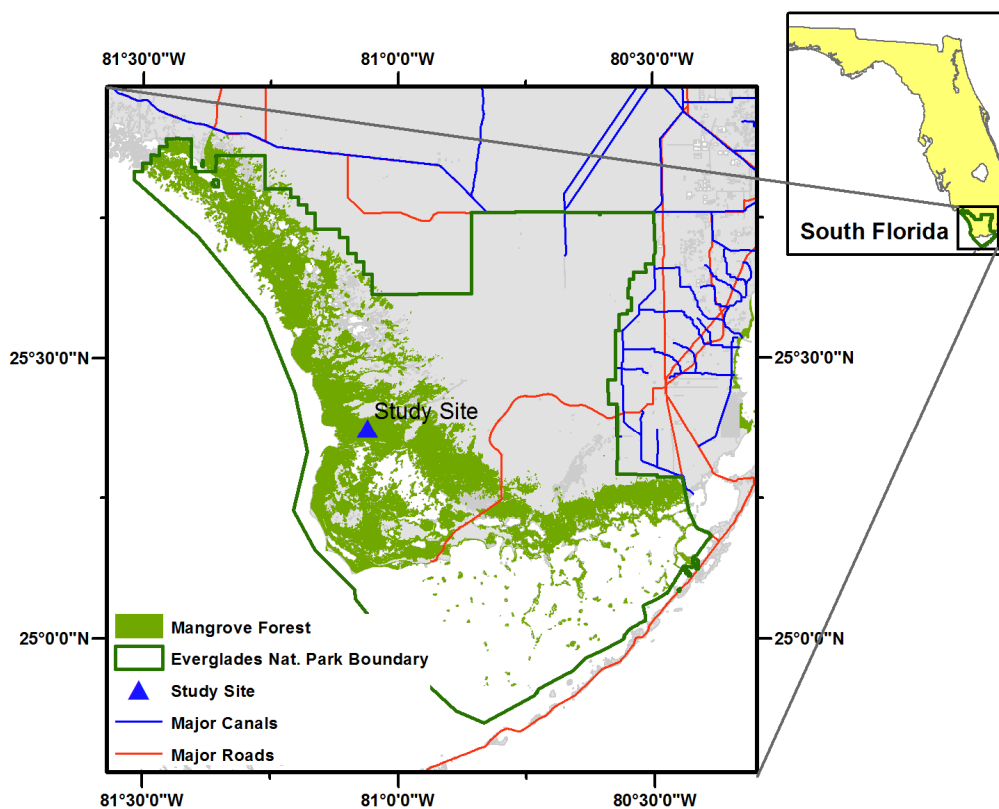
81°30'0"W
81°0'0"W
80°30'0"W

South Florida

25°30'0"N
25°30'0"N

Study Site

25°0'0"N
25°0'0"N

Mangrove Forest
Everglades Nat. Park Boundary
Study Site
Major Canals
Major Roads

81°30'0"W
81°0'0"W
80°30'0"W